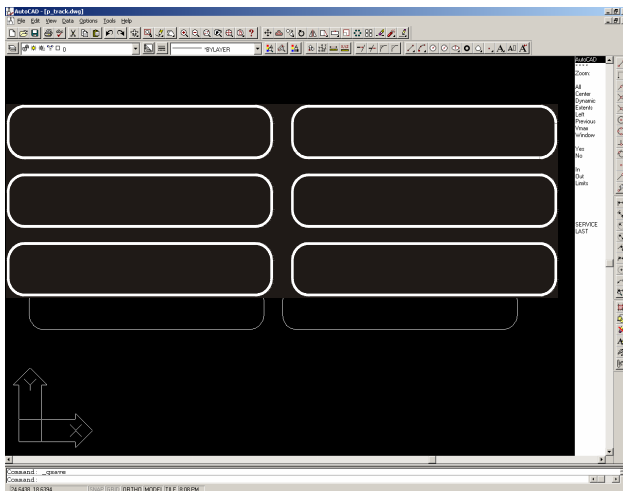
AutoCAD - [p_track.dwg]

File Edit View Data Options Tools Help

0

BYLAYER

AutoCAD
* * * *
Zoom:

All
Center
Dynamic
Extents
Left
Previous
Vmax
Window

Yes
No

In
Out
Limits

SERVICE
LAST

Command: _qsave
Command:

24.5430, 18.6394 SNAP GRID ORTHO MODEL TILE 8:08 PM